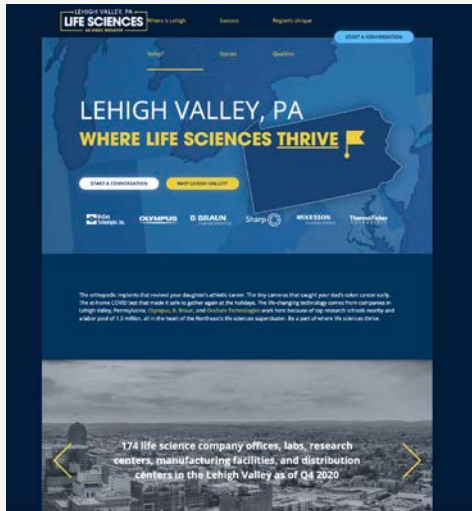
LEHIGH VALLEY, PA
LIFE SCIENCES
AN LVEDC INITIATIVE

Where is Lehigh
Success
Region's Unique

START A CONVERSATION

Video
Stories
Qualities

LEHIGH VALLEY, PA
WHERE LIFE SCIENCES THRIVE

START A CONVERSATION
WHY LEHIGH VALLEY?

OLYMPUS
B. BRAUN
Sharp
MCKESSON
ThermoFisher

The orthopedic implants that revived your daughter's athletic career. The tiny cameras that caught your dad's colon cancer early. The at-home COVID test that made it safe to gather again at the holidays. The life-changing technology comes from companies in Lehigh Valley, Pennsylvania. Olympus, B. Braun, and OraSure Technologies work here because of top research schools nearby and a labor pool of 1.3 million, all in the heart of the Northeast's life sciences superduster. Be a part of where life sciences thrive.

174 life science company offices, labs, research centers, manufacturing facilities, and distribution centers in the Lehigh Valley as of Q4 2020